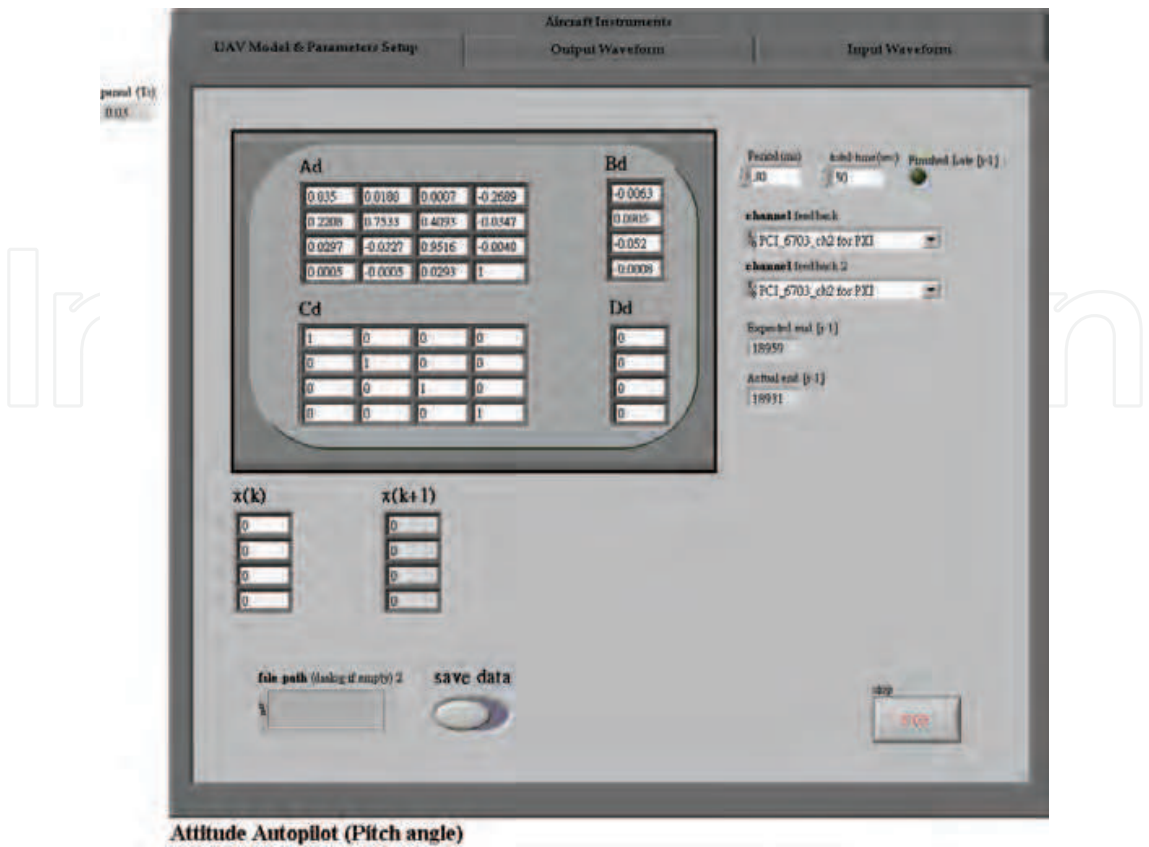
Aircraft Instruments

UAV Model & Parameters Setup

Output Waveform

Input Waveform

period (Ts)
0.035

Ad

| 0.035 | 0.0180 | 0.0007 | -0.2689 |
|---|---|---|---|
| 0.2208 | 0.7533 | 0.4093 | -0.0347 |
| 0.0297 | -0.0227 | 0.9516 | -0.0040 |
| 0.0005 | -0.0005 | 0.0293 | 1 |

Bd

| -0.0063 |
|---|
| 0.0015 |
| -0.052 |
| 0.0008 |

Cd

| 1 | 0 | 0 | 0 |
|---|---|---|---|
| 0 | 1 | 0 | 0 |
| 0 | 0 | 1 | 0 |
| 0 | 0 | 0 | 1 |

Dd

| 0 |
|---|
| 0 |
| 0 |
| 0 |

Period (ms)
30

total time (sec)
50

Finished Late [i-1]

channel feedback
PCI_6703_ch2 for PXI

channel feedback 2
PCI_6703_ch2 for PXI

Expected end [i-1]
18959

Actual end [i-1]
18931

x(k)

| 0 |
|---|
| 0 |
| 0 |
| 0 |

x(k+1)

| 0 |
|---|
| 0 |
| 0 |
| 0 |

file path (dialog if empty) 2

save data

stop
stop

Attitude Autopilot (Pitch angle)